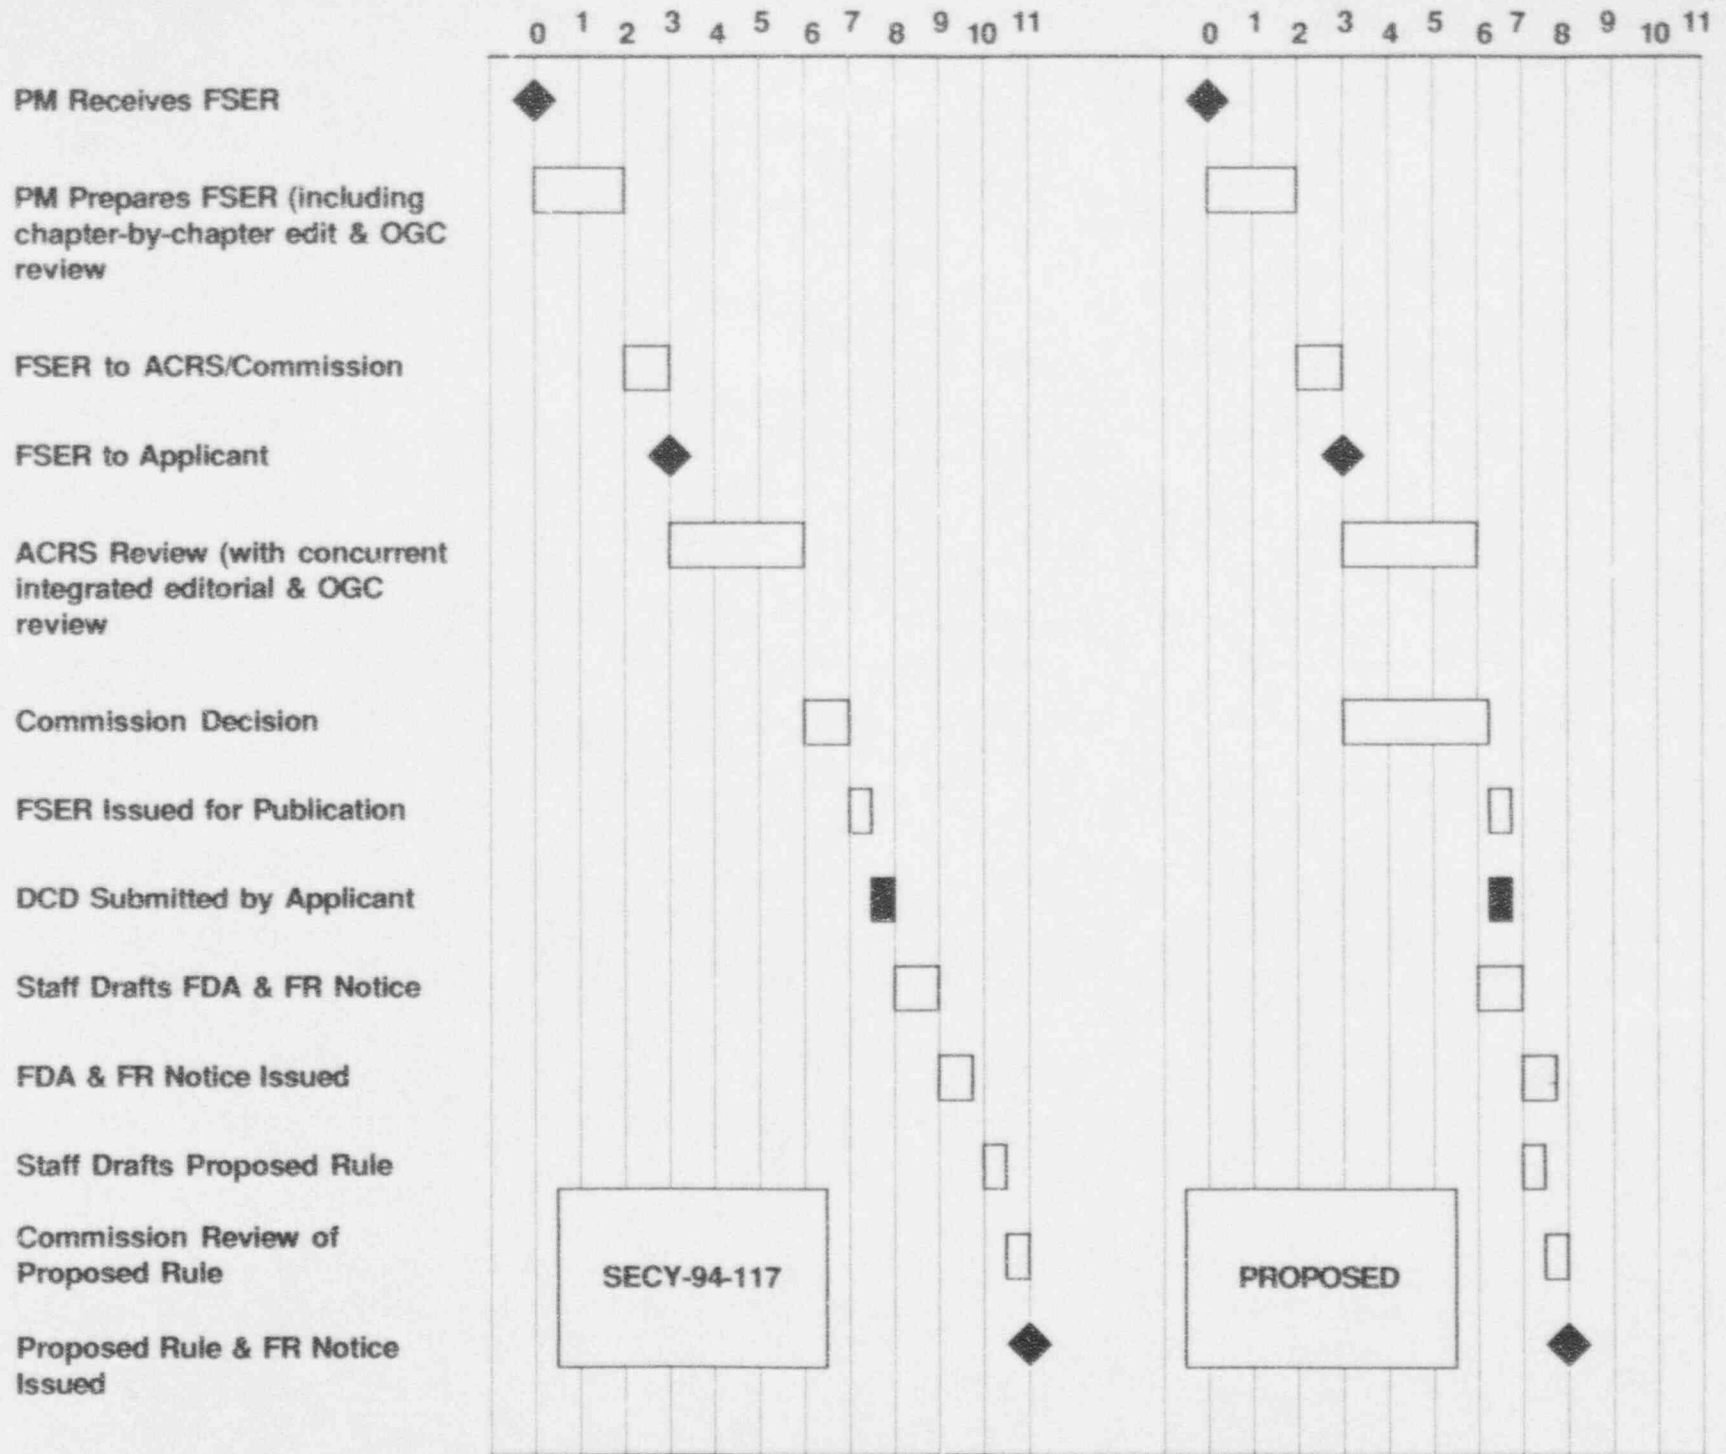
0 1 2 3 4 5 6 7 8 9 10 11 0 1 2 3 4 5 6 7 8 9 10 11

PM Receives FSER

PM Prepares FSER (including chapter-by-chapter edit & OGC review

FSER to ACRS/Commission

FSER to Applicant

ACRS Review (with concurrent integrated editorial & OGC review

Commission Decision

FSER Issued for Publication

DCD Submitted by Applicant

Staff Drafts FDA & FR Notice

FDA & FR Notice Issued

Staff Drafts Proposed Rule

Commission Review of Proposed Rule

Proposed Rule & FR Notice Issued

SECY-94-117

PROPOSED